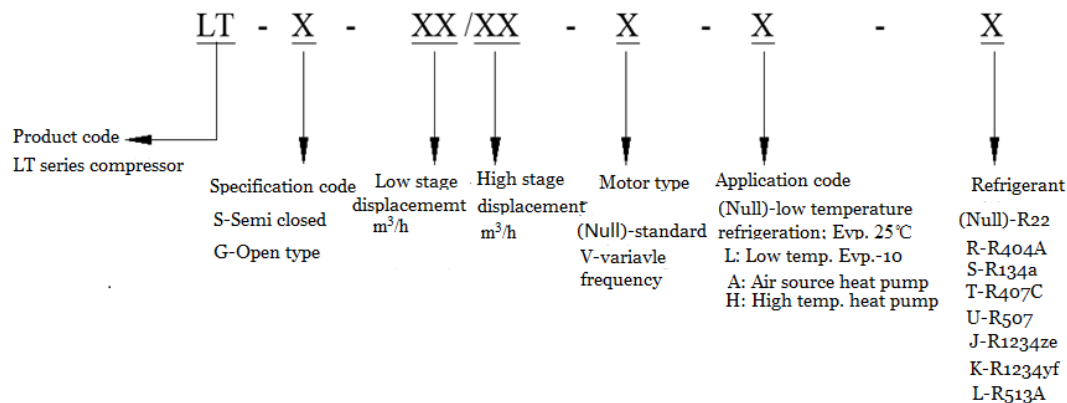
LT - X - XX/XX - X - X - X

Product code
LT series compressor

Specification code
S-Semi closed
G-Open type

Low stage displacememt
$m^3/h$

High stage displacement
$m^3/h$

Motor type
(Null)-standard
V-variavle frequency

Application code
(Null)-low temperature refrigeration: Evp. 25℃
L: Low temp. Evp.-10
A: Air source heat pump
H: High temp. heat pump

Refrigerant
(Null)-R22
R-R404A
S-R134a
T-R407C
U-R507
J-R1234ze
K-R1234yf
L-R513A